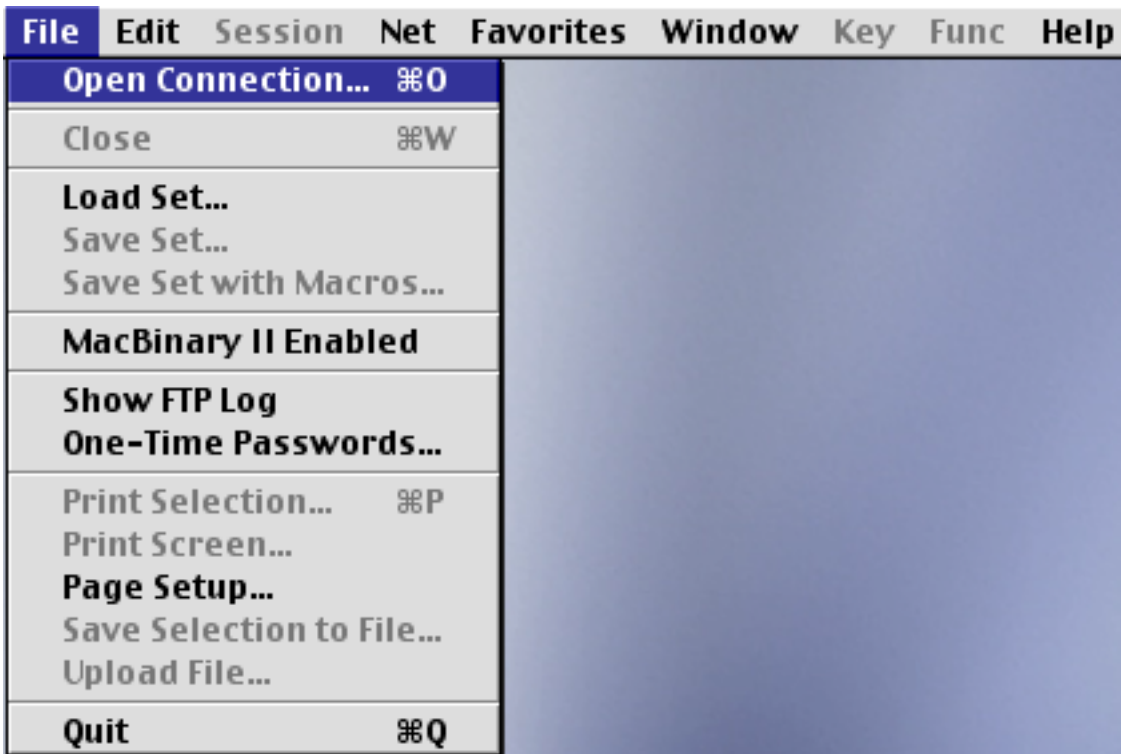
File Edit Session Net Favorites Window Key Func Help

Open Connection... ⌘O

Close ⌘W

Load Set...
Save Set...
Save Set with Macros...

MacBinary II Enabled

Show FTP Log
One-Time Passwords...

Print Selection... ⌘P
Print Screen...
Page Setup...
Save Selection to File...
Upload File...

Quit ⌘Q